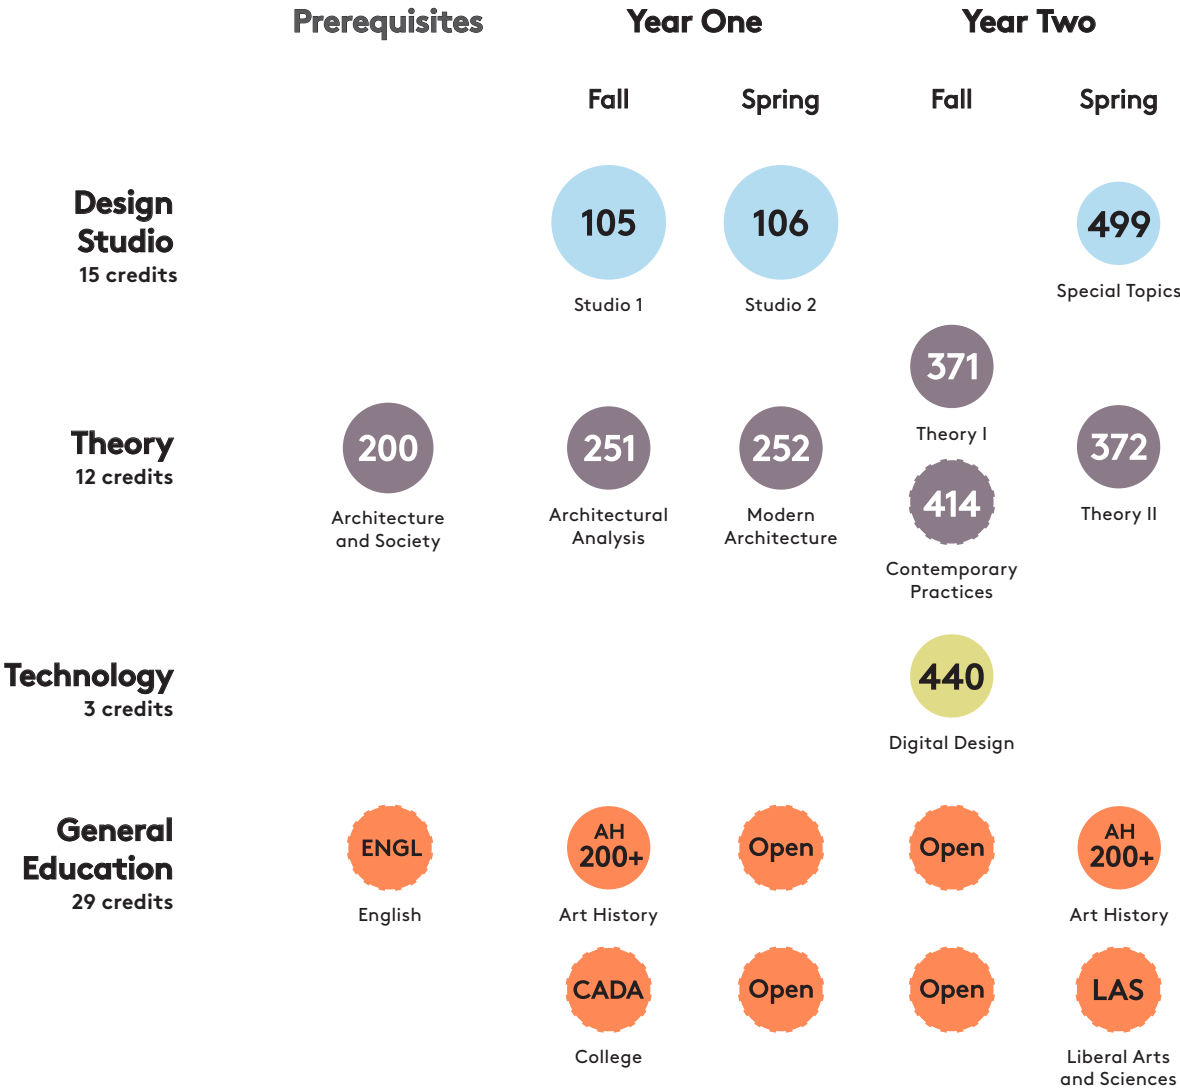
Prerequisites

Year One

Year Two

Fall

Spring

Fall

Spring

Design Studio
15 credits

105
Studio 1

106
Studio 2

499
Special Topics

371
Theory I

Theory
12 credits

200
Architecture and Society

251
Architectural Analysis

252
Modern Architecture

414
Contemporary Practices

372
Theory II

Technology
3 credits

440
Digital Design

General Education
29 credits

ENGL
English

AH 200+
Art History

Open

Open

AH 200+
Art History

CADA
College

Open

Open

LAS
Liberal Arts and Sciences